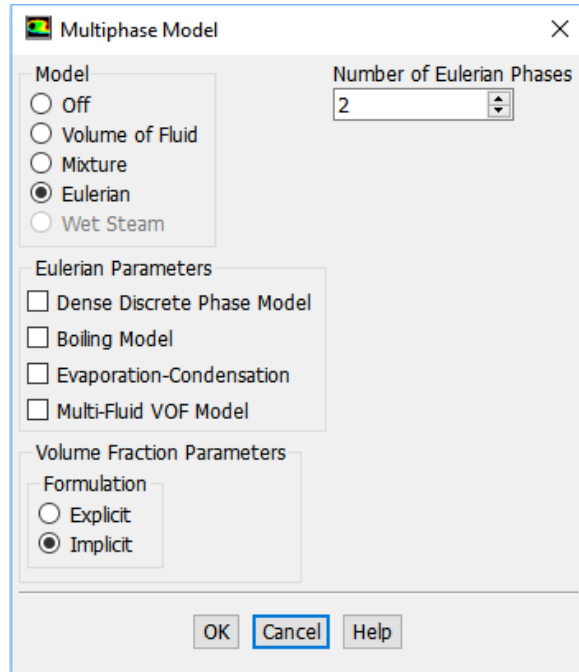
Multiphase Model

Model
Off
Volume of Fluid
Mixture
Eulerian
Wet Steam

Number of Eulerian Phases
2

Eulerian Parameters
Dense Discrete Phase Model
Boiling Model
Evaporation-Condensation
Multi-Fluid VOF Model

Volume Fraction Parameters
Formulation
Explicit
Implicit

OK
Cancel
Help